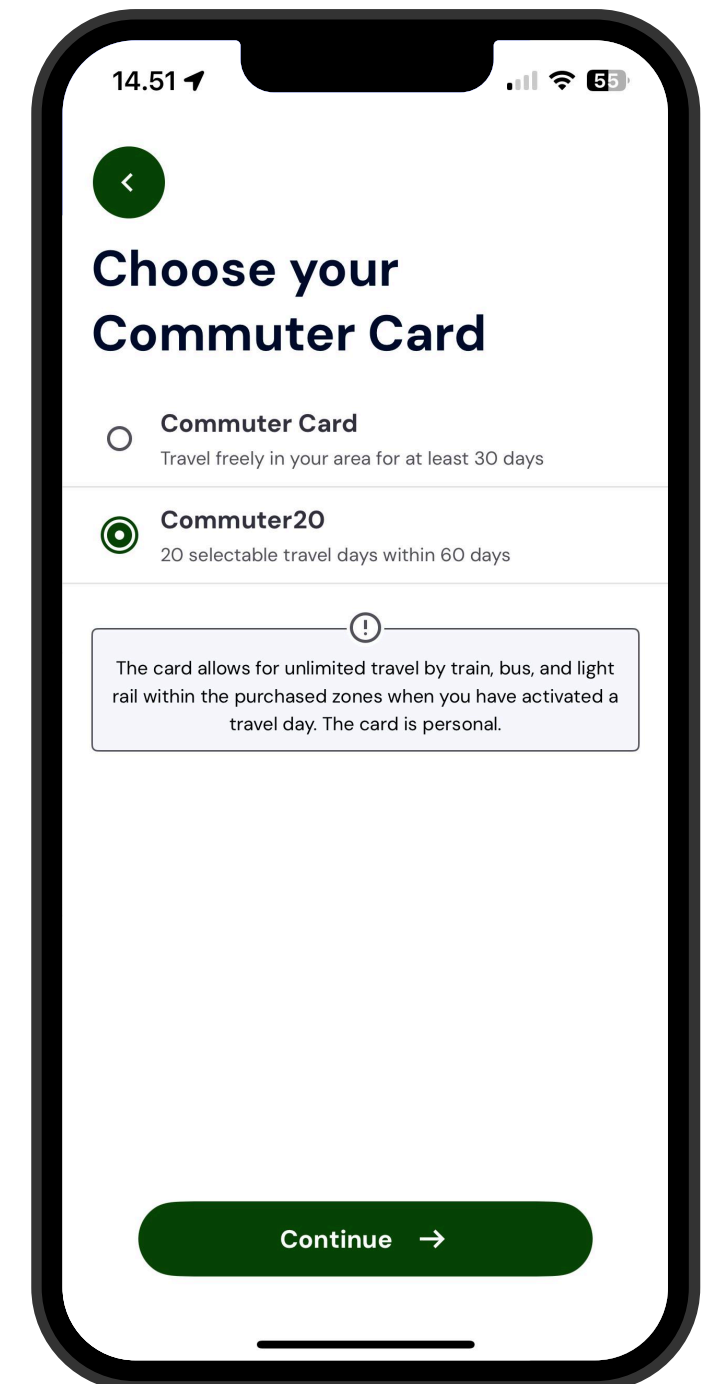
14.51

55

Choose your Commuter Card

Commuter Card
Travel freely in your area for at least 30 days

Commuter20
20 selectable travel days within 60 days

The card allows for unlimited travel by train, bus, and light rail within the purchased zones when you have activated a travel day. The card is personal.

Continue →